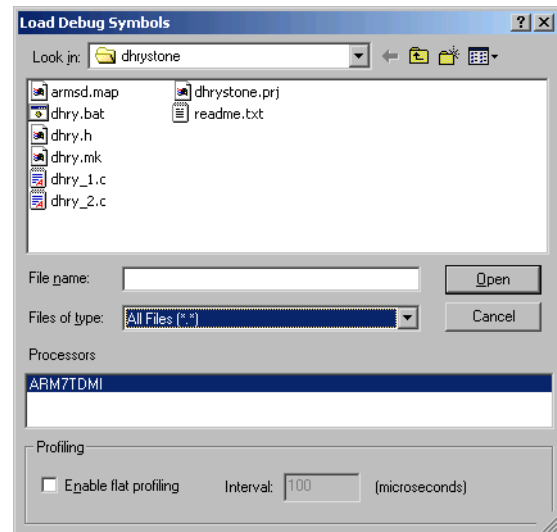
Load Debug Symbols

?

X

Look in: dhrystone

armsd.map

dhry.bat

dhry.h

dhry.mk

dhry_1.c

dhry_2.c

dhrystone.prj

readme.txt

File name:

Open

Files of type: All Files (*.*)

Cancel

Processors

ARM7TDMI

Profiling

Enable flat profiling

Interval: 100

(microseconds)